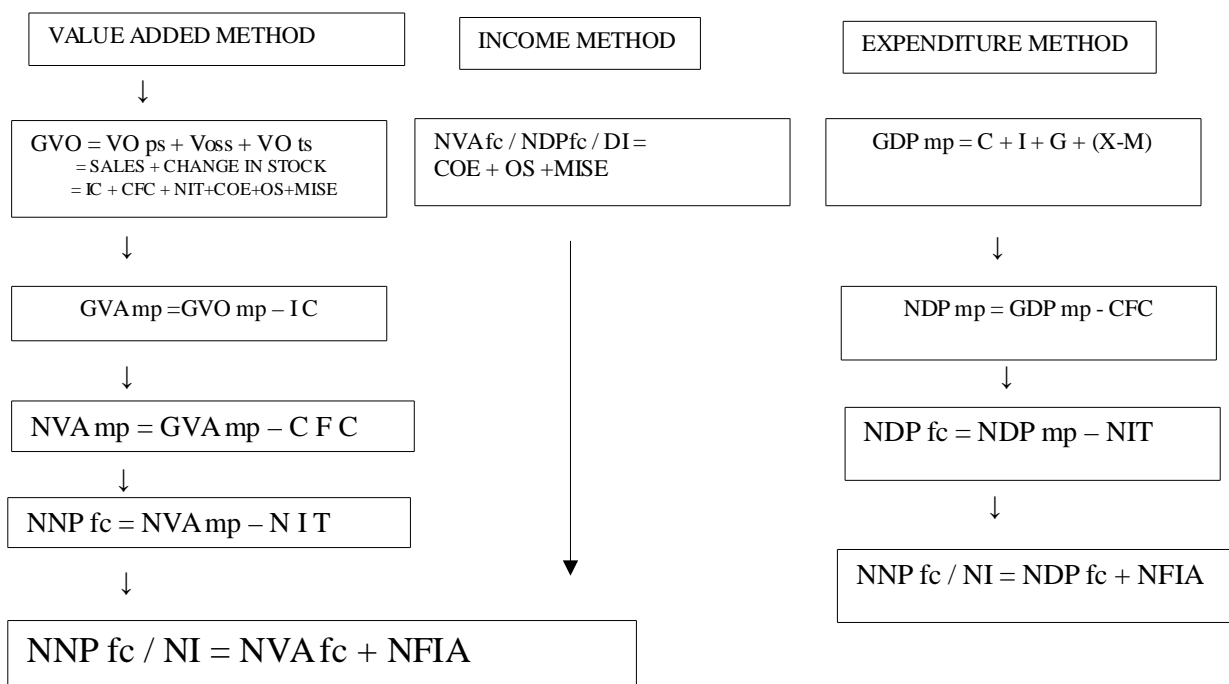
VALUE ADDED METHOD

GVO = VO ps + Voss + VO ts
= SALES + CHANGE IN STOCK
= IC + CFC + NIT+COE+OS+MISE

GVA mp =GVO mp – I C

NVA mp = GVA mp – C F C

NNP fc = NVA mp – N I T

NNP fc / NI = NVA fc + NFIA

INCOME METHOD

NVA fc / NDPfc / DI = COE + OS +MISE

EXPENDITURE METHOD

GDP mp = C + I + G + (X-M)

NDP mp = GDP mp - CFC

NDP fc = NDP mp – NIT

NNP fc / NI = NDP fc + NFIA